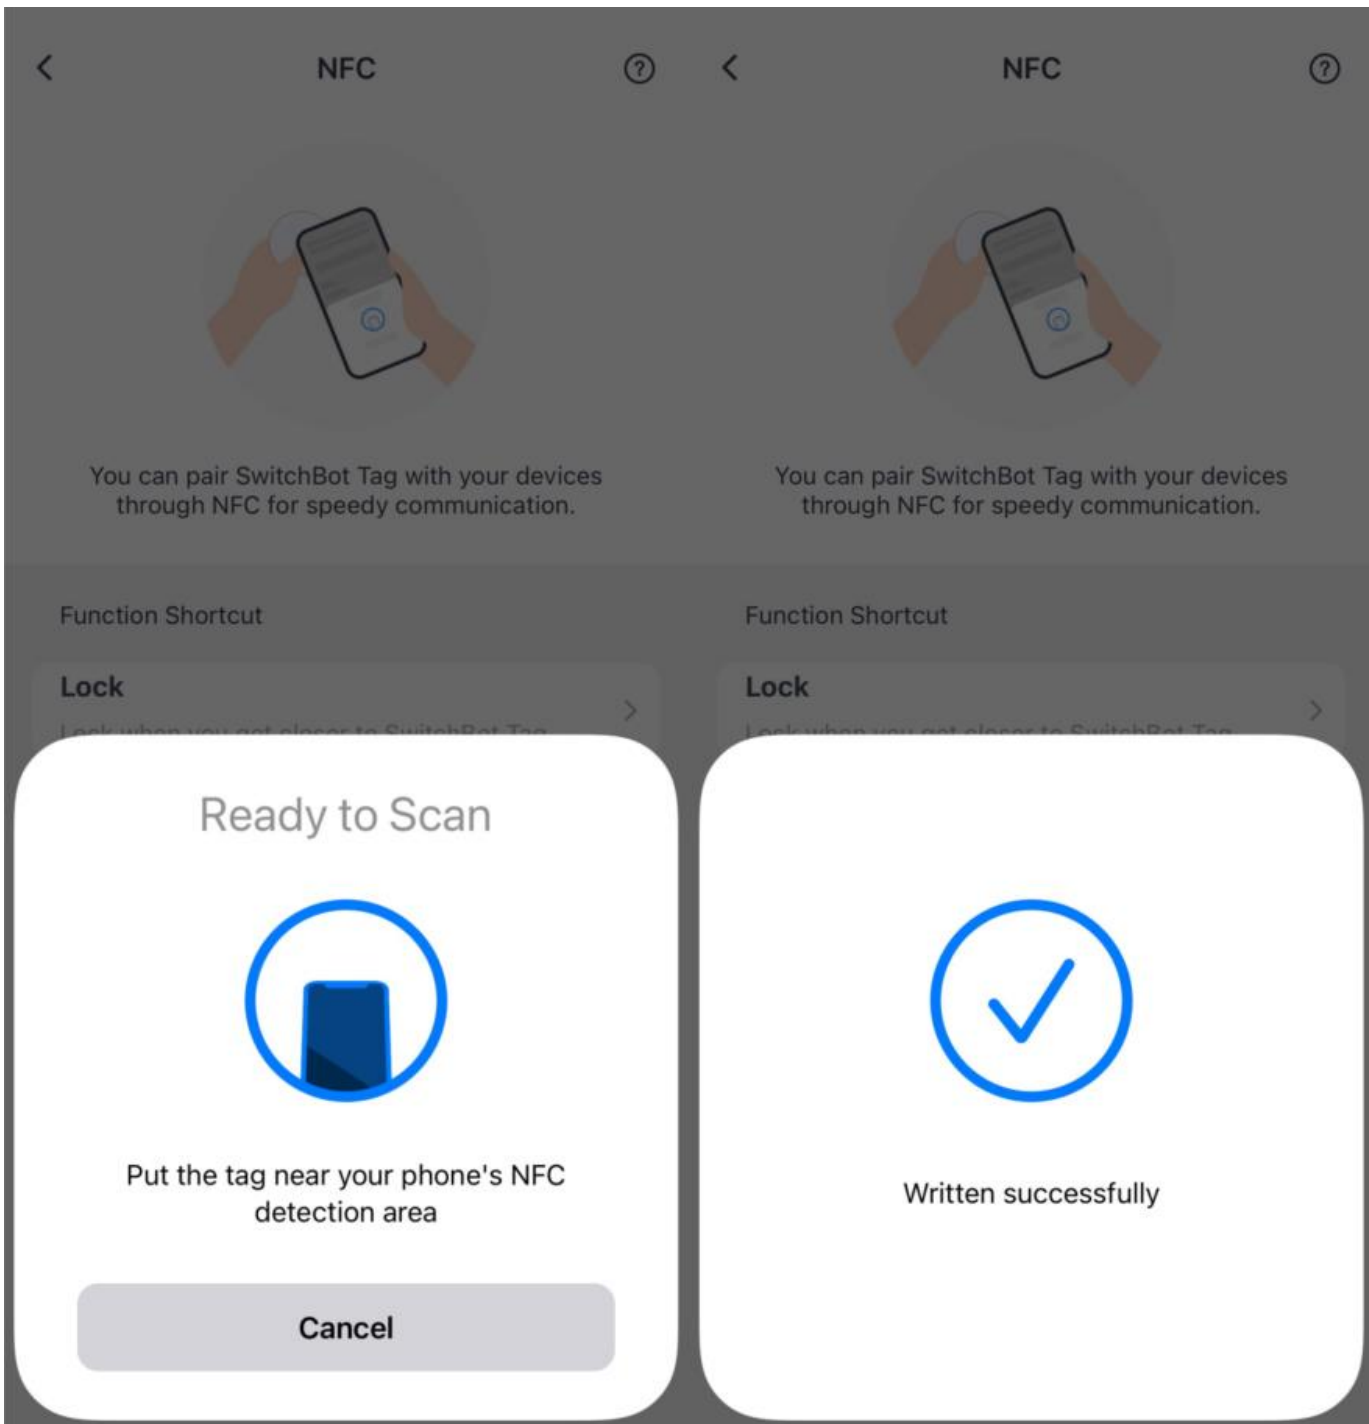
NFC

You can pair SwitchBot Tag with your devices through NFC for speedy communication.

Function Shortcut

Lock

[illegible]

Ready to Scan

Put the tag near your phone's NFC detection area

Cancel

NFC

You can pair SwitchBot Tag with your devices through NFC for speedy communication.

Function Shortcut

Lock

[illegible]

Written successfully